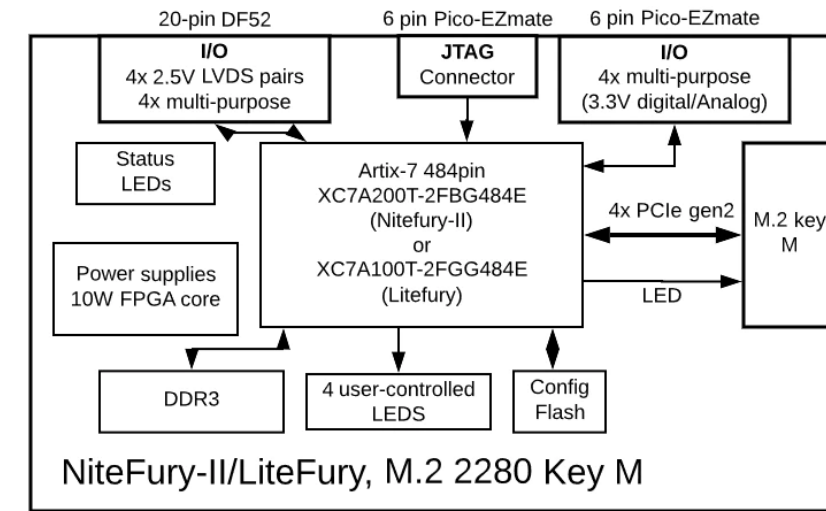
20-pin DF52

I/O
4x 2.5V LVDS pairs
4x multi-purpose

6 pin Pico-EZmate

JTAG
Connector

6 pin Pico-EZmate

I/O
4x multi-purpose
(3.3V digital/Analog)

Status
LEDs

Artix-7 484pin
XC7A200T-2FBG484E
(Nitefury-II)
or
XC7A100T-2FGG484E
(Litefury)

4x PCIe gen2

M.2 key
M

LED

Power supplies
10W FPGA core

DDR3

4 user-controlled
LEDS

Config
Flash

NiteFury-II/LiteFury, M.2 2280 Key M